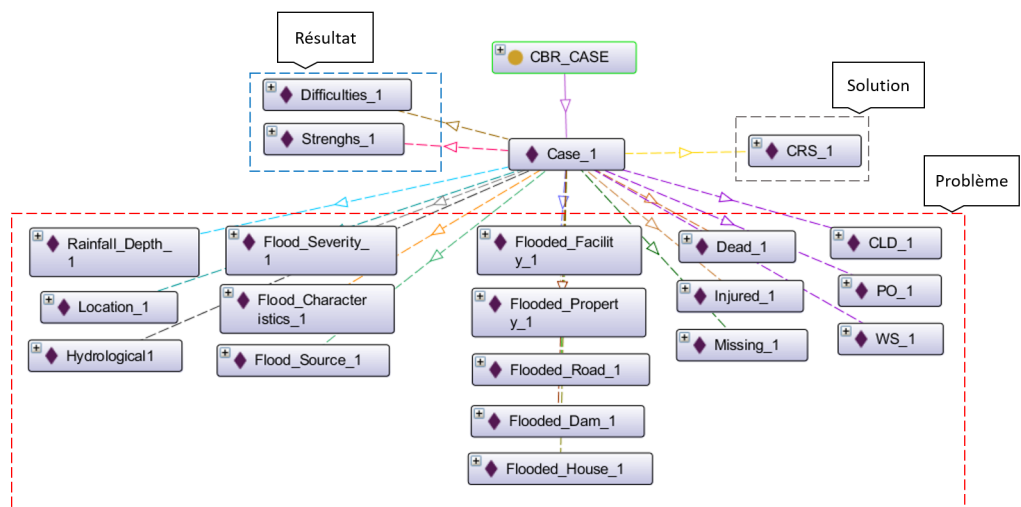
Résultat

CBR_CASE

Solution

Difficulties_1

Strenghs_1

Case_1

CRS_1

Problème

Rainfall_Depth_1

Flood_Severity_1

Flooded_Facility_1

Dead_1

CLD_1

Location_1

Flood_Characteristics_1

Flooded_Property_1

Injured_1

PO_1

Hydrological1

Flood_Source_1

Missing_1

WS_1

Flooded_Road_1

Flooded_Dam_1

Flooded_House_1